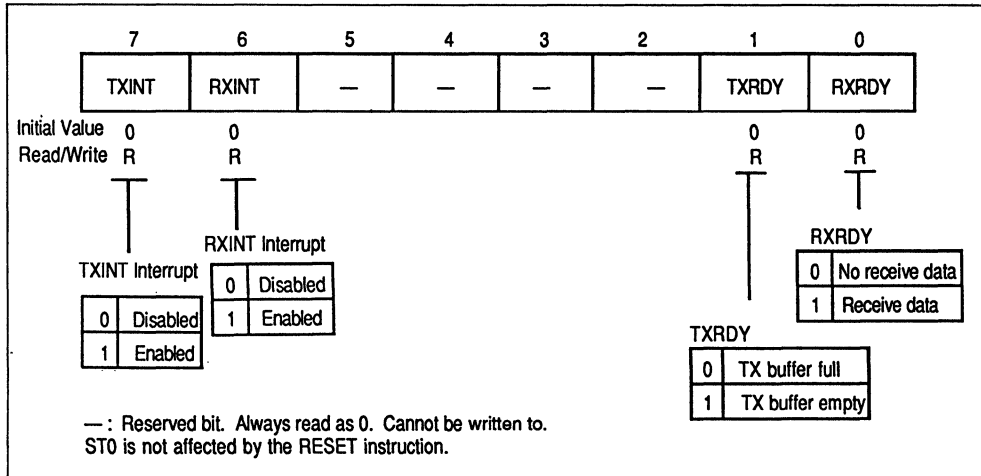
| 7 | 6 | 5 | 4 | 3 | 2 | 1 | 0 |
|---|---|---|---|---|---|---|---|
| TXINT | RXINT | — | — | — | — | TXRDY | RXRDY |

Initial Value 0 0 0 0
Read/Write R R R R

RXINT Interrupt

| 0 | Disabled |
|---|---|
| 1 | Enabled |

TXINT Interrupt

| 0 | Disabled |
|---|---|
| 1 | Enabled |

RXRDY

| 0 | No receive data |
|---|---|
| 1 | Receive data |

TXRDY

| 0 | TX buffer full |
|---|---|
| 1 | TX buffer empty |

—: Reserved bit. Always read as 0. Cannot be written to.
ST0 is not affected by the RESET instruction.